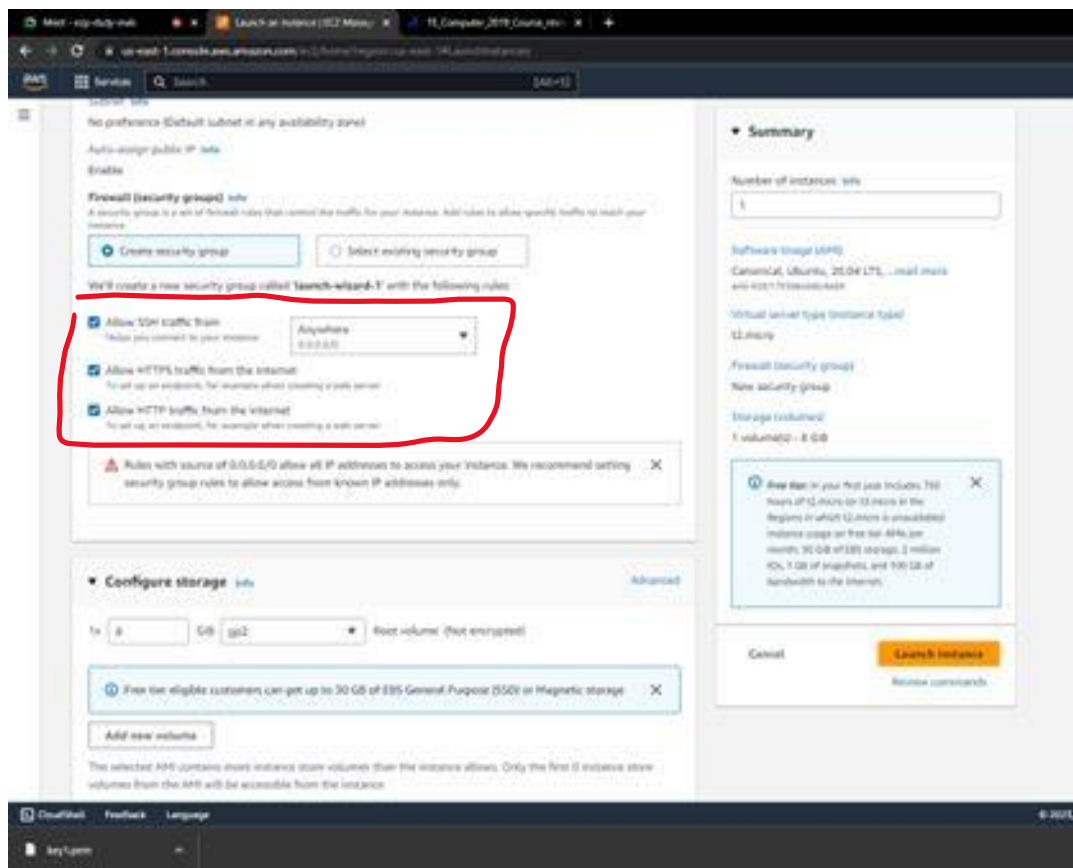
Meet - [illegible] | Launch an instance | EC2 Manag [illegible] | TE_Computer_2019_Course_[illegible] | +

us-east-1.console.aws.amazon.com/ec2/home?region=us-east-1#LaunchInstances

aws | Services | Search | [Alt+S]

Subnet Info
No preference (Default subnet in any availability zone)

Auto-assign public IP Info
Enable

Firewall (security groups) Info
A security group is a set of firewall rules that control the traffic for your instance. Add rules to allow specific traffic to reach your instance.

Create security group | Select existing security group

We'll create a new security group called 'launch-wizard-1' with the following rules:

Allow SSH traffic from
Helps you connect to your instance
Anywhere
0.0.0.0/0

Allow HTTPS traffic from the internet
To set up an endpoint, for example when creating a web server

Allow HTTP traffic from the internet
To set up an endpoint, for example when creating a web server

Rules with source of 0.0.0.0/0 allow all IP addresses to access your instance. We recommend setting security group rules to allow access from known IP addresses only.

▼ Configure storage Info
Advanced

1x 8 GiB gp2 Root volume (Not encrypted)

Free tier eligible customers can get up to 30 GB of EBS General Purpose (SSD) or Magnetic storage

Add new volume

The selected AMI contains more instance store volumes than the instance allows. Only the first 0 instance store volumes from the AMI will be accessible from the instance

▼ Summary
Number of instances Info
1

Software Image (AMI)
Canonical, Ubuntu, 20.04 LTS, ...read more
ami-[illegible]

Virtual server type (instance type)
t2.micro

Firewall (security group)
New security group

Storage (volumes)
1 volume(s) - 8 GiB

Free tier: In your first year includes 750 hours of t2.micro (or t3.micro in the Regions in which t2.micro is unavailable) instance usage on free tier AMIs per month, 30 GiB of EBS storage, 2 million IOs, 1 GB of snapshots, and 100 GB of bandwidth to the internet.

Cancel | Launch instance
Review commands

CloudShell | Feedback | Language | © 2022

key1.pem